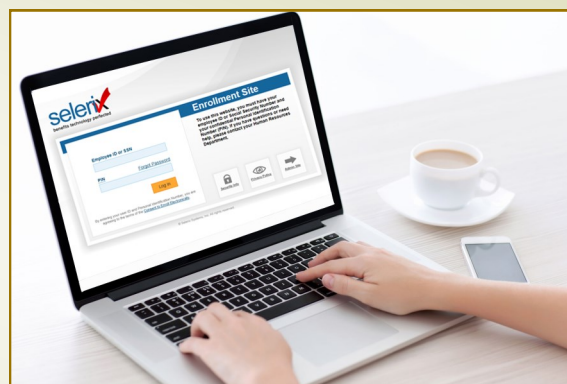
selerix
benefits technology perfected

Enrollment Site

To use this website, you must have your employee ID or Social Security Number and your Personal Identification Number (PIN). If you have questions or need help, please contact your Human Resources Department.

Employee ID or SSN

Forgot Password

PIN

Log In

By entering your User ID and Personal Identification Number, you are agreeing to the terms of the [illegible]

Security Info

Privacy Policy

Return Info

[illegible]